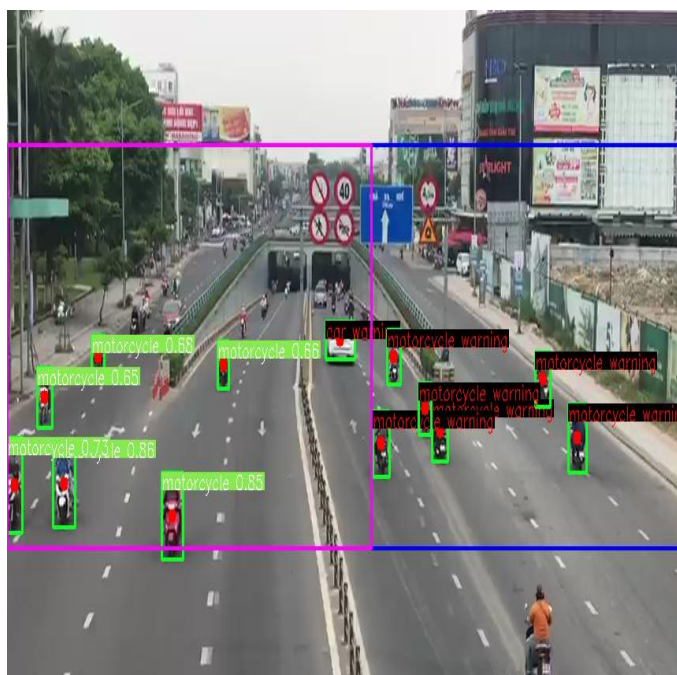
motorcycle 0.68
motorcycle 0.66
motorcycle 0.65
motorcycle 0.73
motorcycle 0.86
motorcycle 0.85
car warning
motorcycle warning
motorcycle warning
motorcycle warning
motorcycle warning
motorcycle warning
motorcycle warning
motorcycle warning
40